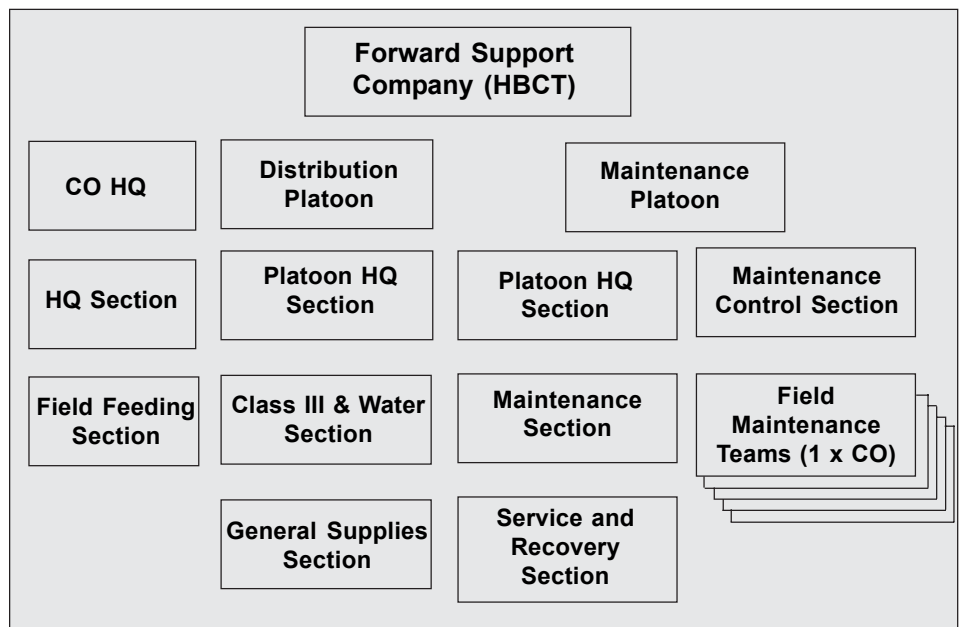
Forward Support Company (HBCT)

CO HQ

HQ Section

Field Feeding Section

Distribution Platoon

Platoon HQ Section

Class III & Water Section

General Supplies Section

Maintenance Platoon

Platoon HQ Section

Maintenance Section

Service and Recovery Section

Maintenance Control Section

Field Maintenance Teams (1 x CO)